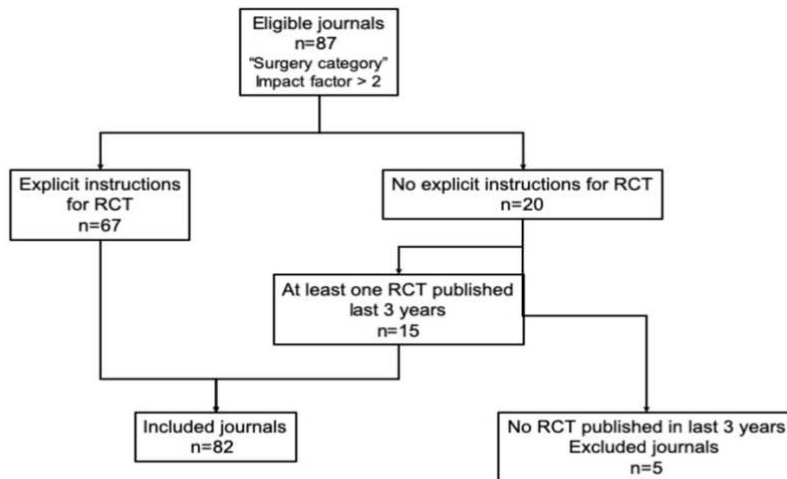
Eligible journals
n=87
"Surgery category"
Impact factor > 2

Explicit instructions for RCT
n=67

No explicit instructions for RCT
n=20

At least one RCT published last 3 years
n=15

Included journals
n=82

No RCT published in last 3 years
Excluded journals
n=5